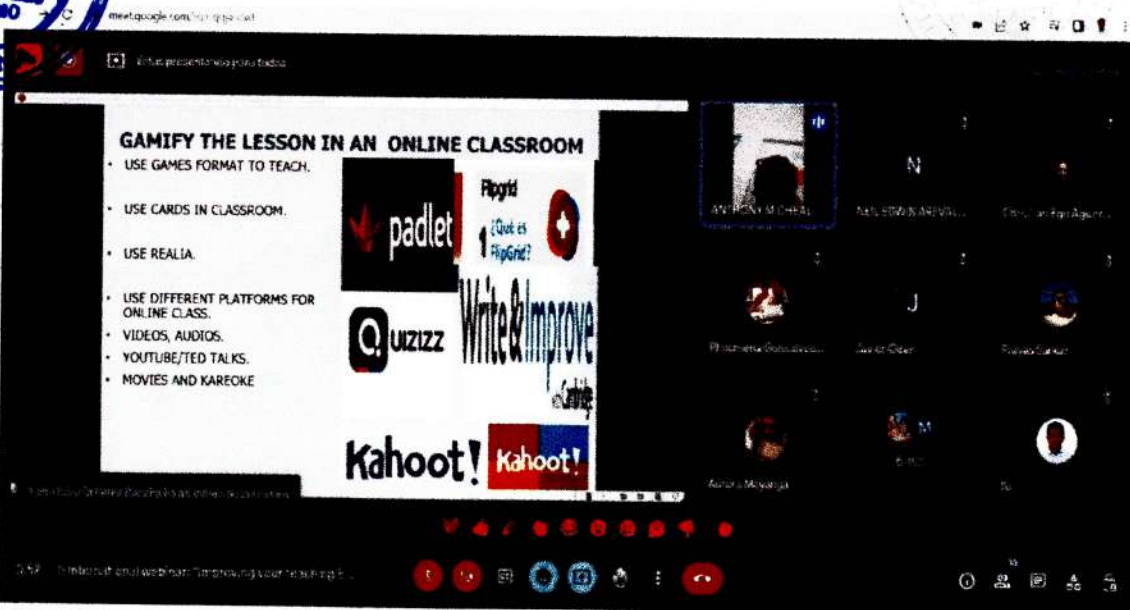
meet.google.com/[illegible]

Estás presentando para todos

GAMIFY THE LESSON IN AN ONLINE CLASSROOM

• USE GAMES FORMAT TO TEACH.
• USE CARDS IN CLASSROOM.
• USE REALIA.
• USE DIFFERENT PLATFORMS FOR ONLINE CLASS.
• VIDEOS, AUDIOS.
• YOUTUBE/TED TALKS.
• MOVIES AND KAREOKE

padlet

Flipgrid
¿Qué es FlipGrid?

QUIZIZZ

Write&Improve
Cambridge

Kahoot!
Kahoot!

ANTHONY MICHEAL

N
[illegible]

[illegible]

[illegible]

J
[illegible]

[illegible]

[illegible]

M
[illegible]

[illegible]

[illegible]

International webinar: "Improving your teaching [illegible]